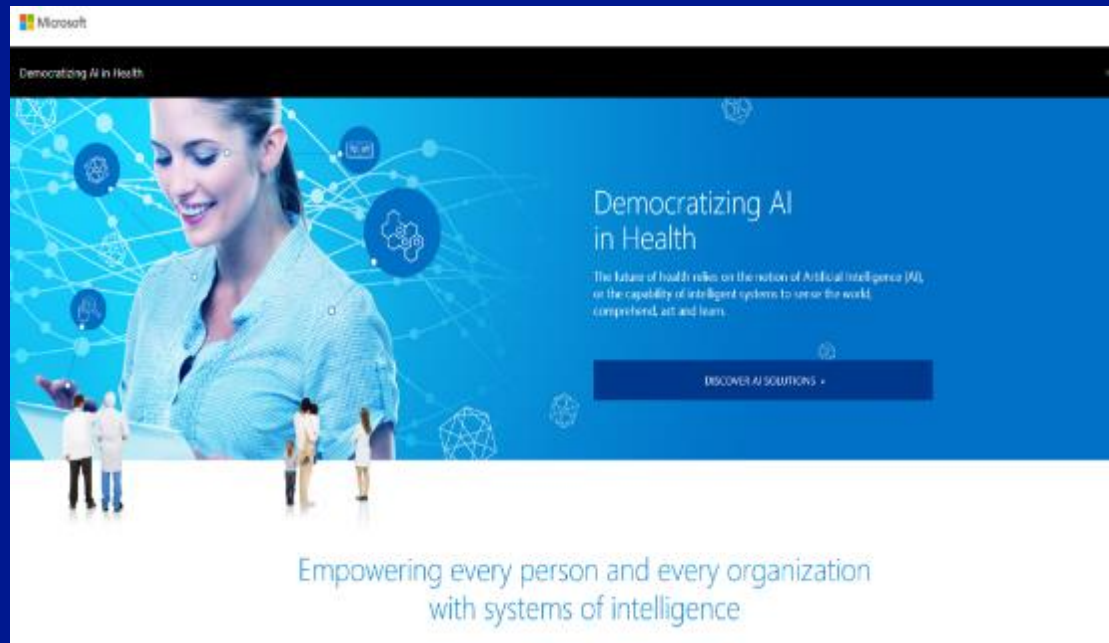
Microsoft

Democratizing AI in Health

Democratizing AI in Health

The future of health relies on the notion of Artificial Intelligence (AI), or the capability of intelligent systems to sense the world, comprehend, act and learn.

DISCOVER AI SOLUTIONS >

Empowering every person and every organization with systems of intelligence